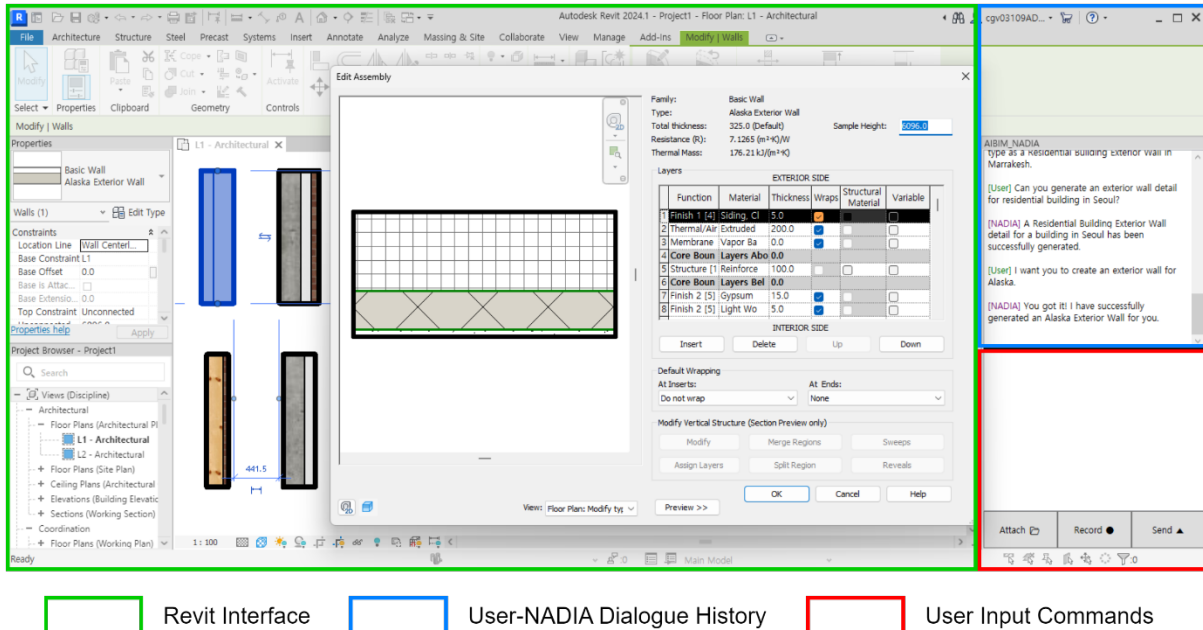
Autodesk Revit 2024.1 - Project1 - Floor Plan: L1 - Architectural

cgv03109AD...

File Architecture Structure Steel Precast Systems Insert Annotate Analyze Massing & Site Collaborate View Manage Add-Ins Modify | Walls

Modify Paste Copy Cut Join Activate

Select Properties Clipboard Geometry Controls

Modify | Walls

Properties

Basic Wall
Alaska Exterior Wall

Walls (1) Edit Type

Constraints
Location Line Wall Centerl...
Base Constraint L1
Base Offset 0.0
Base is Attac...
Base Extensio... 0.0
Top Constraint Unconnected

Properties help Apply

Project Browser - Project1

Search

Views (Discipline)
Architectural
Floor Plans (Architectural Pl
L1 - Architectural
L2 - Architectural
Floor Plans (Site Plan)
Ceiling Plans (Architectural
Elevations (Building Elevatic
Sections (Working Section)
Coordination
Floor Plans (Working Plan)

Ready

L1 - Architectural

441.5

1 : 100

Main Model

Edit Assembly

Family: Basic Wall
Type: Alaska Exterior Wall
Total thickness: 325.0 (Default)
Resistance (R): 7.1265 (m²·K)/W
Thermal Mass: 176.21 kJ/(m²·K)
Sample Height: 6096.0

Layers

EXTERIOR SIDE

| | Function | Material | Thickness | Wraps | Structural Material | Variable |
|---|---|---|---|---|---|---|
| 1 | Finish 1 [4] | Siding, Cl | 5.0 | | | |
| 2 | Thermal/Air | Extruded | 200.0 | | | |
| 3 | Membrane | Vapor Ba | 0.0 | | | |
| 4 | Core Boun | Layers Abo | 0.0 | | | |
| 5 | Structure [1 | Reinforce | 100.0 | | | |
| 6 | Core Boun | Layers Bel | 0.0 | | | |
| 7 | Finish 2 [5] | Gypsum | 15.0 | | | |
| 8 | Finish 2 [5] | Light Wo | 5.0 | | | |

INTERIOR SIDE

Insert Delete Up Down

Default Wrapping
At Inserts: Do not wrap
At Ends: None

Modify Vertical Structure (Section Preview only)
Modify Merge Regions Sweeps
Assign Layers Split Region Reveals

View: Floor Plan: Modify typ Preview >>

OK Cancel Help

AIBIM_NADIA

type as a Residential Building Exterior Wall in Marrakesh.

[User] Can you generate an exterior wall detail for residential building in Seoul?

[NADIA] A Residential Building Exterior Wall detail for a building in Seoul has been successfully generated.

[User] I want you to create an exterior wall for Alaska.

[NADIA] You got it! I have successfully generated an Alaska Exterior Wall for you.

Attach Record Send

Revit Interface User-NADIA Dialogue History User Input Commands